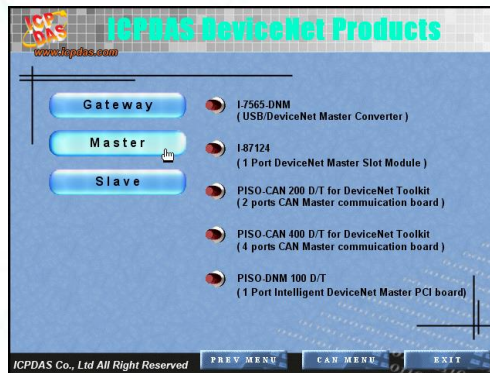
ICP DAS
www.icpdas.com

ICPDAS DeviceNet Products

Gateway

Master

Slave

I-7565-DNM
( USB/DeviceNet Master Converter )

I-87124
( 1 Port DeviceNet Master Slot Module )

PISO-CAN 200 D/T for DeviceNet Toolkit
( 2 ports CAN Master commuication board )

PISO-CAN 400 D/T for DeviceNet Toolkit
( 4 ports CAN Master commuication board )

PISO-DNM 100 D/T
( 1 Port Intelligent DeviceNet Master PCI board)

ICPDAS Co., Ltd All Right Reserved

PREV MENU

CAN MENU

EXIT